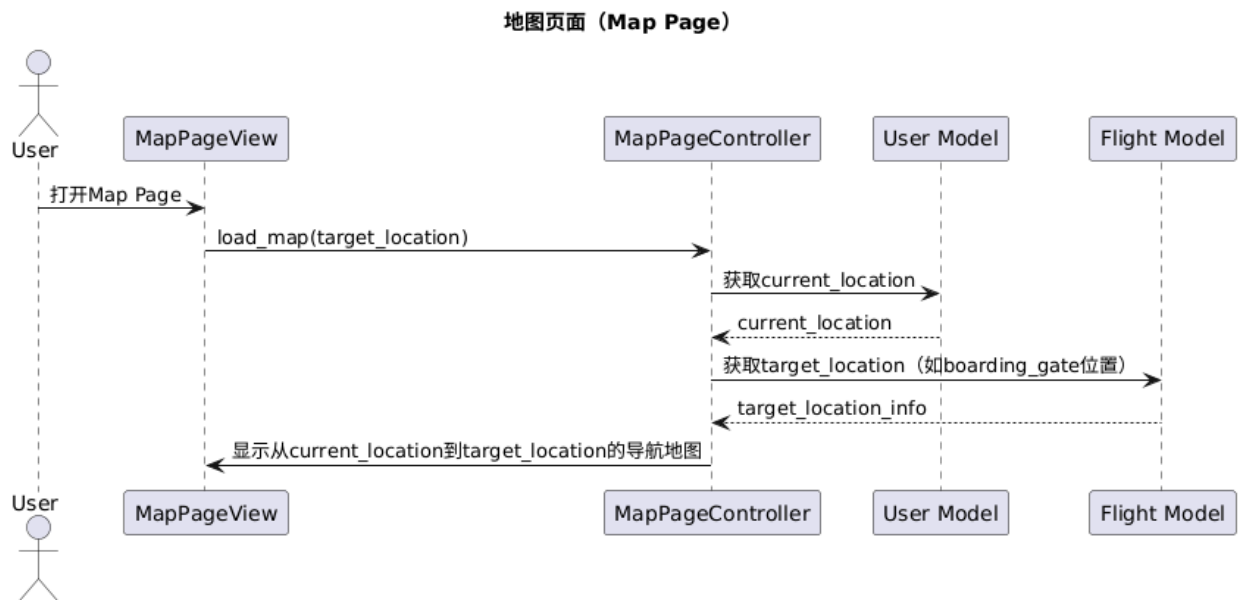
地图页面（Map Page）

User

MapPageView

MapPageController

User Model

Flight Model

打开Map Page

load_map(target_location)

获取current_location

current_location

获取target_location（如boarding_gate位置）

target_location_info

显示从current_location到target_location的导航地图

User

MapPageView

MapPageController

User Model

Flight Model